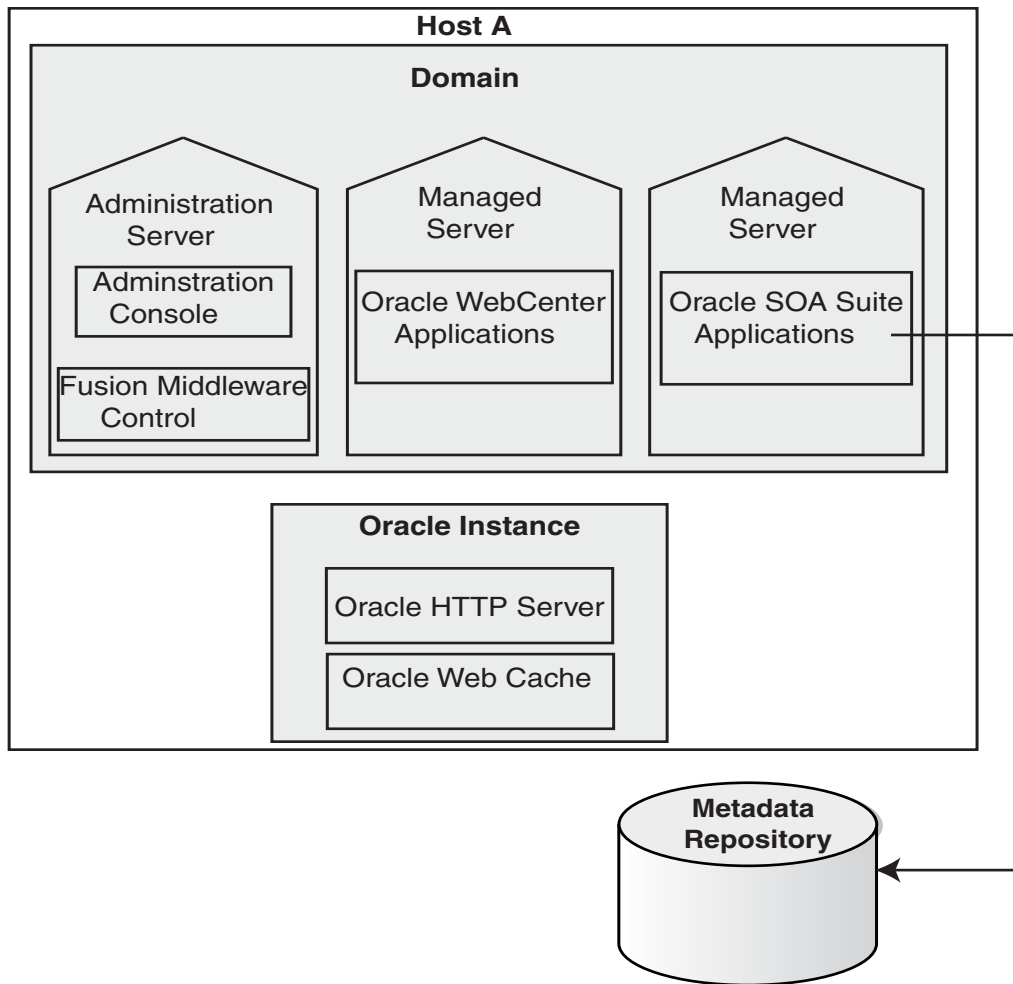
Host A

Domain

Administration Server

Adminstration Console

Fusion Middleware Control

Managed Server

Oracle WebCenter Applications

Managed Server

Oracle SOA Suite Applications

Oracle Instance

Oracle HTTP Server

Oracle Web Cache

Metadata Repository